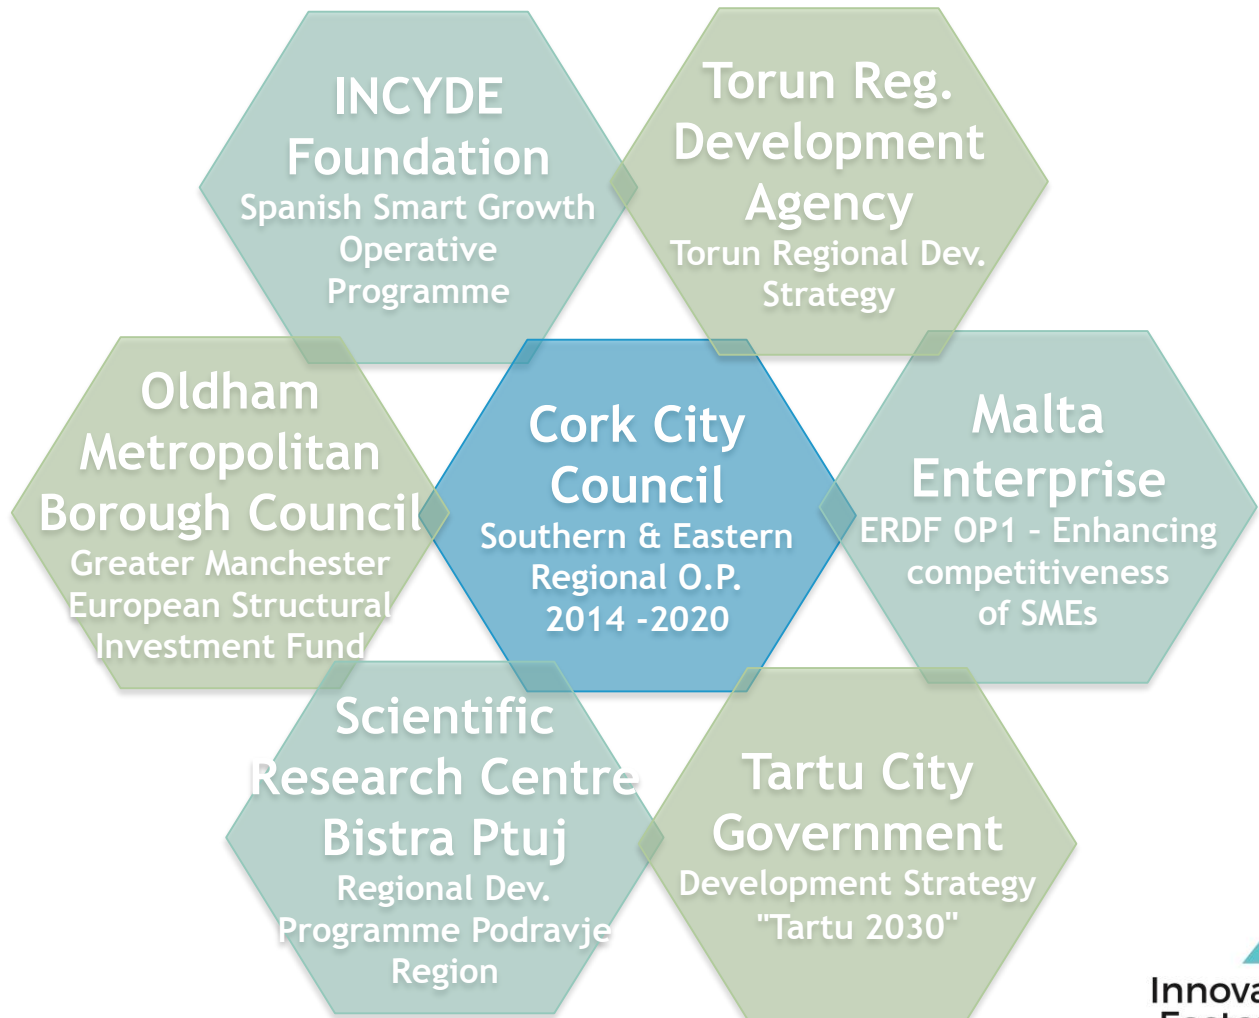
INCYDE Foundation
Spanish Smart Growth Operative Programme

Torun Reg. Development Agency
Torun Regional Dev. Strategy

Oldham Metropolitan Borough Council
Greater Manchester European Structural Investment Fund

Cork City Council
Southern & Eastern Regional O.P. 2014 -2020

Malta Enterprise
ERDF OP1 - Enhancing competitiveness of SMEs

Scientific Research Centre Bistra Ptuj
Regional Dev. Programme Podravje Region

Tartu City Government
Development Strategy "Tartu 2030"

Innova
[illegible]